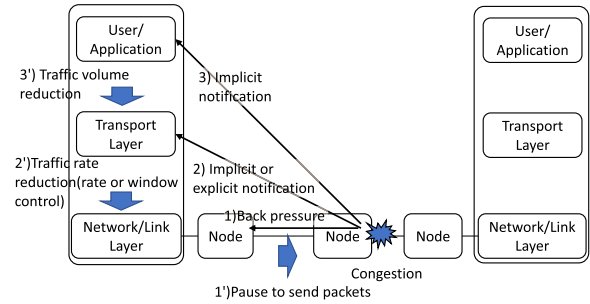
User/
Application

3') Traffic volume reduction

3) Implicit notification

Transport Layer

2')Traffic rate reduction(rate or window control)

2) Implicit or explicit notification

1)Back pressure

Network/Link Layer

Node

Node

Node

Congestion

1')Pause to send packets

User/
Application

Transport Layer

Network/Link Layer